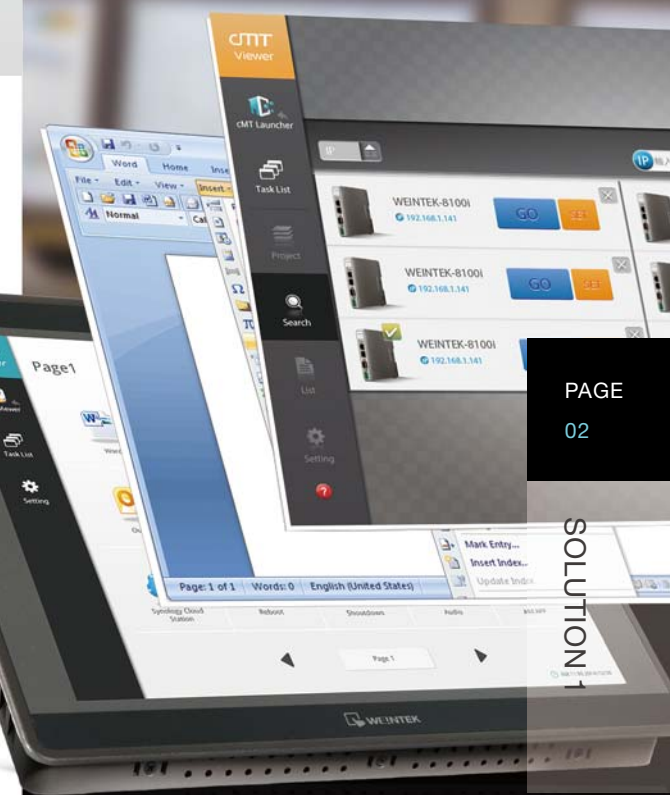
cMT Viewer

cMT Launcher

Task List

Project

Search

List

Setting

IP

WEINTEK-8100i
192.168.1.141
GO
SET

WEINTEK-8100i
192.168.1.141
GO
SET

WEINTEK-8100i
192.168.1.141

Word
Home
Insert
File
Edit
View
Insert
Normal

Page: 1 of 1 | Words: 0 | English (United States)

Mark Entry...
Insert Index...
Update Index

Page1

Task List

Setting

Synology Cloud Station
Reboot
Shutdown
Audio

Page 1

WEINTEK

PAGE
02

SOLUTION 1